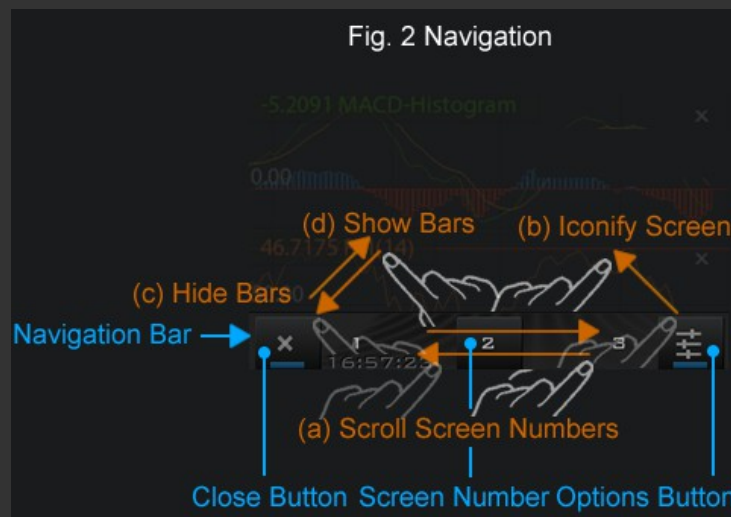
Fig. 2 Navigation

-5.2091 MACD-Histogram

0.00

(d) Show Bars

(b) Iconify Screen

46.7175 (14)

(c) Hide Bars

Navigation Bar

1

2

3

16:57:2

(a) Scroll Screen Numbers

Close Button Screen Number Options Button